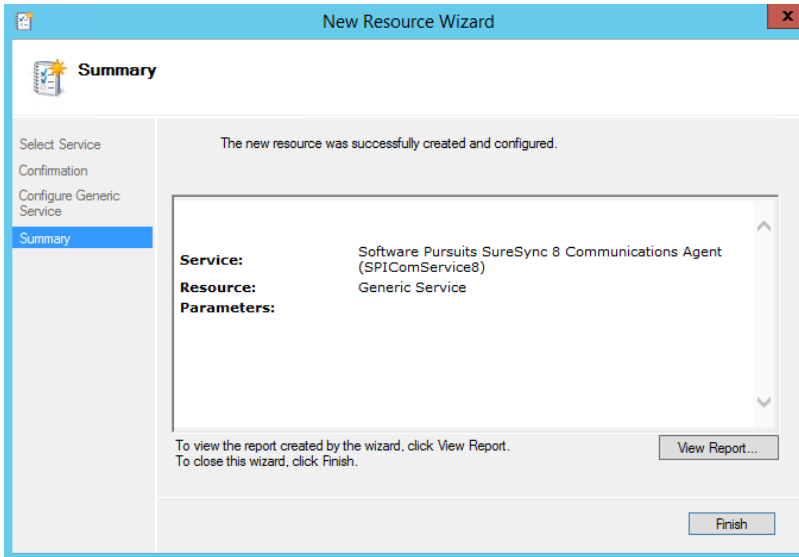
New Resource Wizard

Summary

Select Service
Confirmation
Configure Generic Service
Summary

The new resource was successfully created and configured.

| | |
|---|---|
| **Service:** | Software Pursuits SureSync 8 Communications Agent (SPIComService8) |
| **Resource:** | Generic Service |
| **Parameters:** | |

To view the report created by the wizard, click View Report.
To close this wizard, click Finish.

View Report...

Finish